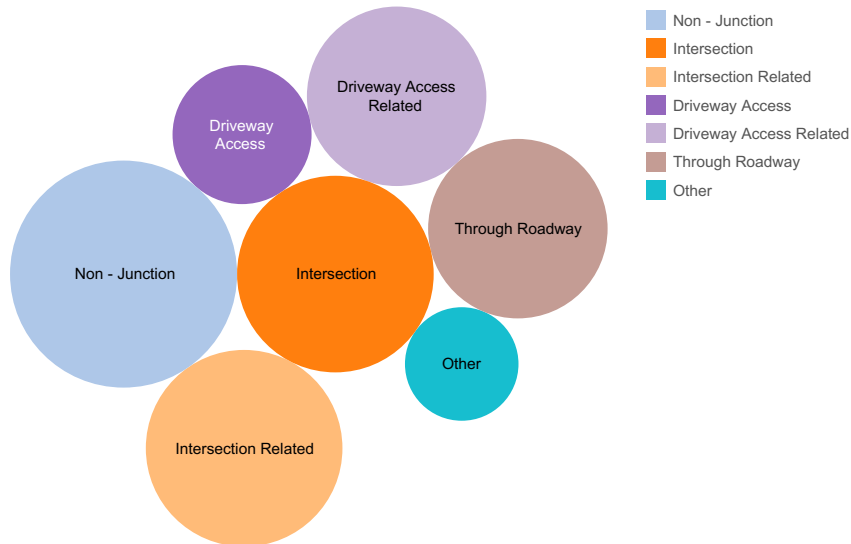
Driveway Access Related

Driveway Access

Through Roadway

Non - Junction

Intersection

Other

Intersection Related

Non - Junction
Intersection
Intersection Related
Driveway Access
Driveway Access Related
Through Roadway
Other